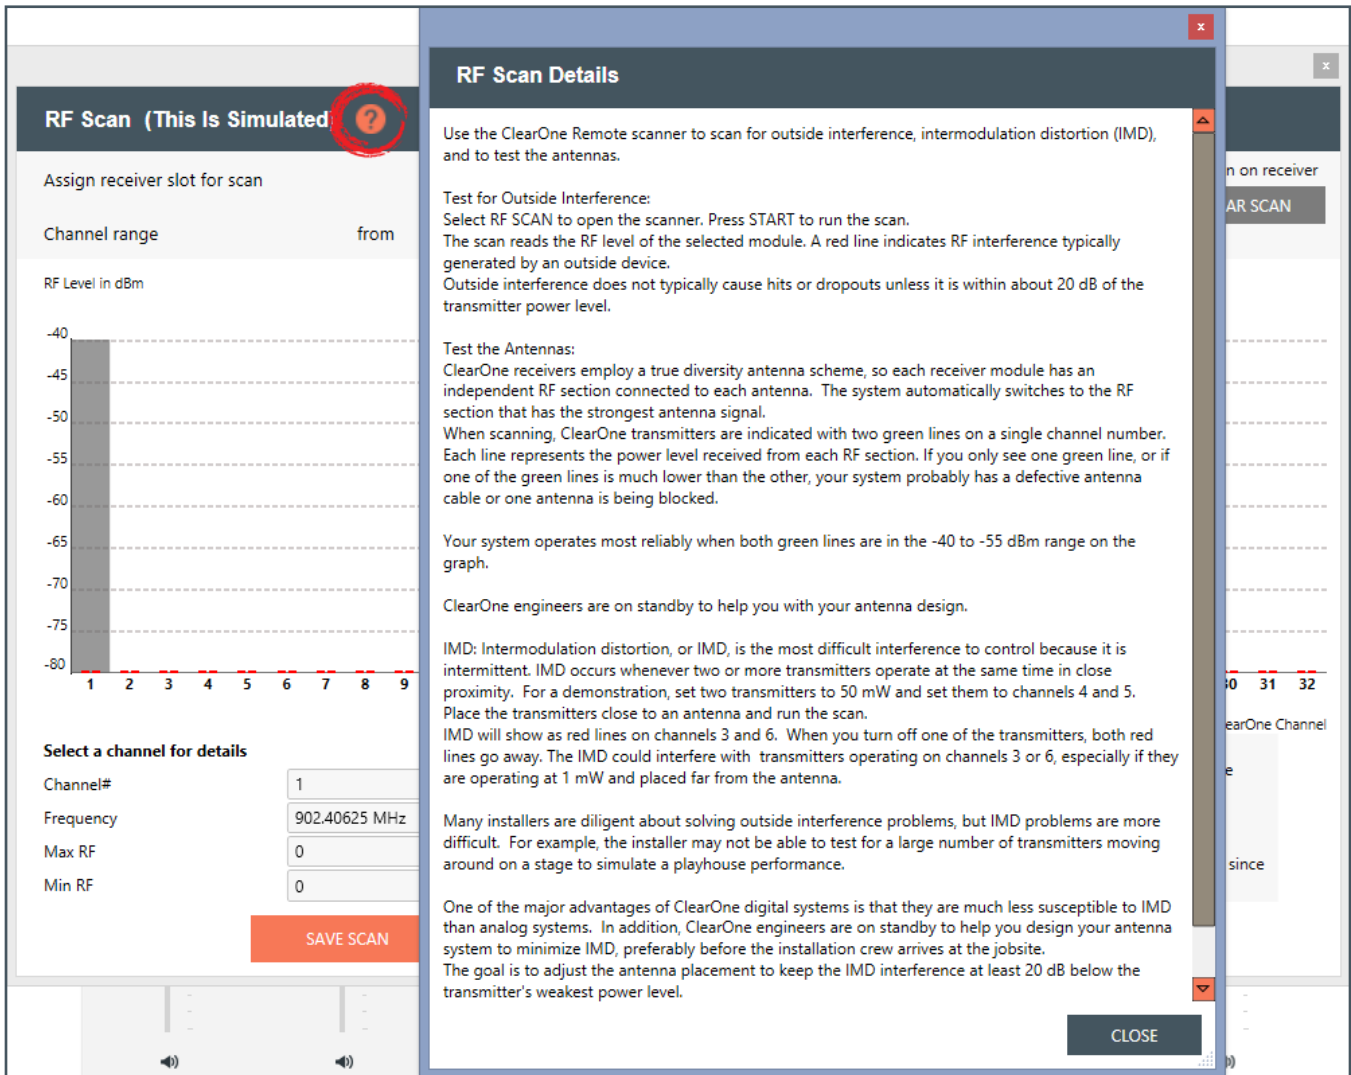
×

RF Scan (This Is Simulated) ?

Assign receiver slot for scan

Channel range from

RF Level in dBm

-40
-45
-50
-55
-60
-65
-70
-75
-80

1 2 3 4 5 6 7 8 9

Select a channel for details

Channel# 1

Frequency 902.40625 MHz

Max RF 0

Min RF 0

SAVE SCAN

×

RF Scan Details

Use the ClearOne Remote scanner to scan for outside interference, intermodulation distortion (IMD), and to test the antennas.

Test for Outside Interference:
Select RF SCAN to open the scanner. Press START to run the scan.
The scan reads the RF level of the selected module. A red line indicates RF interference typically generated by an outside device.
Outside interference does not typically cause hits or dropouts unless it is within about 20 dB of the transmitter power level.

Test the Antennas:
ClearOne receivers employ a true diversity antenna scheme, so each receiver module has an independent RF section connected to each antenna. The system automatically switches to the RF section that has the strongest antenna signal.
When scanning, ClearOne transmitters are indicated with two green lines on a single channel number. Each line represents the power level received from each RF section. If you only see one green line, or if one of the green lines is much lower than the other, your system probably has a defective antenna cable or one antenna is being blocked.

Your system operates most reliably when both green lines are in the -40 to -55 dBm range on the graph.

ClearOne engineers are on standby to help you with your antenna design.

IMD: Intermodulation distortion, or IMD, is the most difficult interference to control because it is intermittent. IMD occurs whenever two or more transmitters operate at the same time in close proximity. For a demonstration, set two transmitters to 50 mW and set them to channels 4 and 5. Place the transmitters close to an antenna and run the scan.
IMD will show as red lines on channels 3 and 6. When you turn off one of the transmitters, both red lines go away. The IMD could interfere with transmitters operating on channels 3 or 6, especially if they are operating at 1 mW and placed far from the antenna.

Many installers are diligent about solving outside interference problems, but IMD problems are more difficult. For example, the installer may not be able to test for a large number of transmitters moving around on a stage to simulate a playhouse performance.

One of the major advantages of ClearOne digital systems is that they are much less susceptible to IMD than analog systems. In addition, ClearOne engineers are on standby to help you design your antenna system to minimize IMD, preferably before the installation crew arrives at the jobsite.
The goal is to adjust the antenna placement to keep the IMD interference at least 20 dB below the transmitter's weakest power level.

CLOSE

×

n on receiver

AR SCAN

0 31 32

earOne Channel

e

since